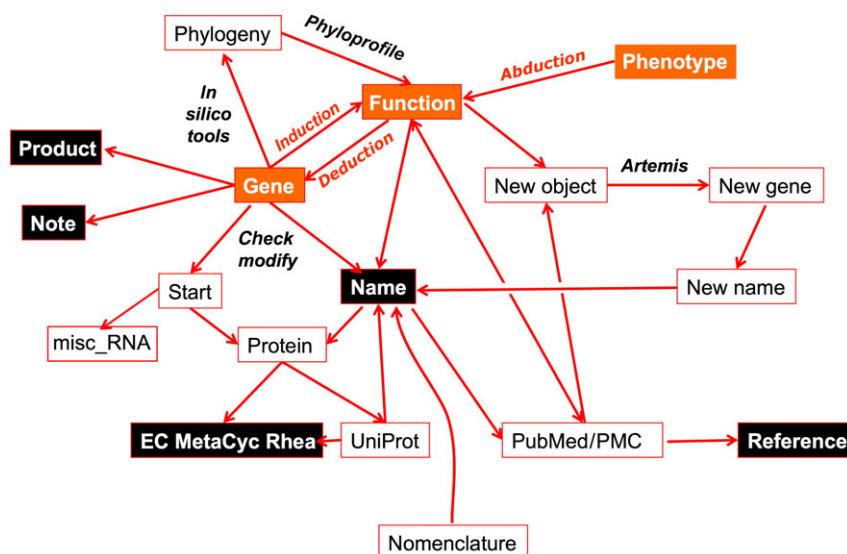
Phylogeny

Phyloprofile

Abduction

Phenotype

In silico tools

Function

Induction

Deduction

Product

Gene

New object

Artemis

New gene

Note

Check modify

Start

Name

New name

misc_RNA

Protein

EC MetaCyc Rhea

UniProt

PubMed/PMC

Reference

Nomenclature